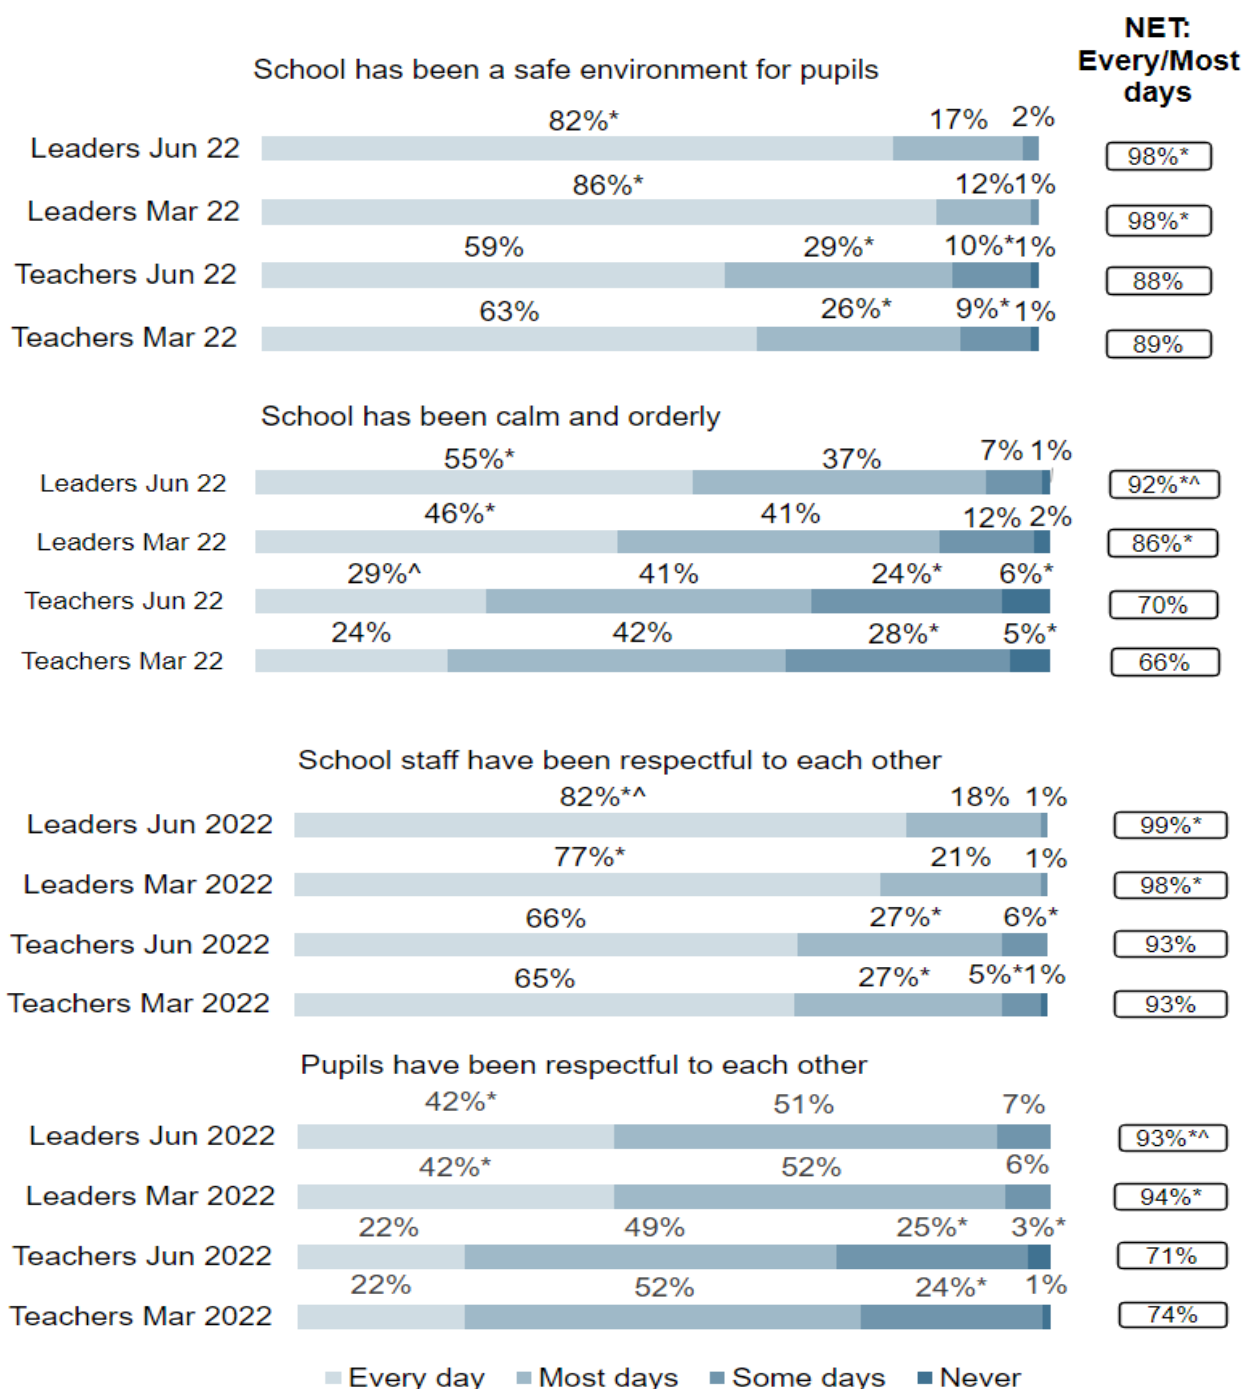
NET: Every/Most days

School has been a safe environment for pupils

Leaders Jun 22 82%* 17% 2% 98%*
Leaders Mar 22 86%* 12% 1% 98%*
Teachers Jun 22 59% 29%* 10%* 1% 88%
Teachers Mar 22 63% 26%* 9%* 1% 89%

School has been calm and orderly

Leaders Jun 22 55%* 37% 7% 1% 92%*^
Leaders Mar 22 46%* 41% 12% 2% 86%*
Teachers Jun 22 29%^ 41% 24%* 6%* 70%
Teachers Mar 22 24% 42% 28%* 5%* 66%

School staff have been respectful to each other

Leaders Jun 2022 82%*^ 18% 1% 99%*
Leaders Mar 2022 77%* 21% 1% 98%*
Teachers Jun 2022 66% 27%* 6%* 93%
Teachers Mar 2022 65% 27%* 5%* 1% 93%

Pupils have been respectful to each other

Leaders Jun 2022 42%* 51% 7% 93%*^
Leaders Mar 2022 42%* 52% 6% 94%*
Teachers Jun 2022 22% 49% 25%* 3%* 71%
Teachers Mar 2022 22% 52% 24%* 1% 74%

Every day Most days Some days Never